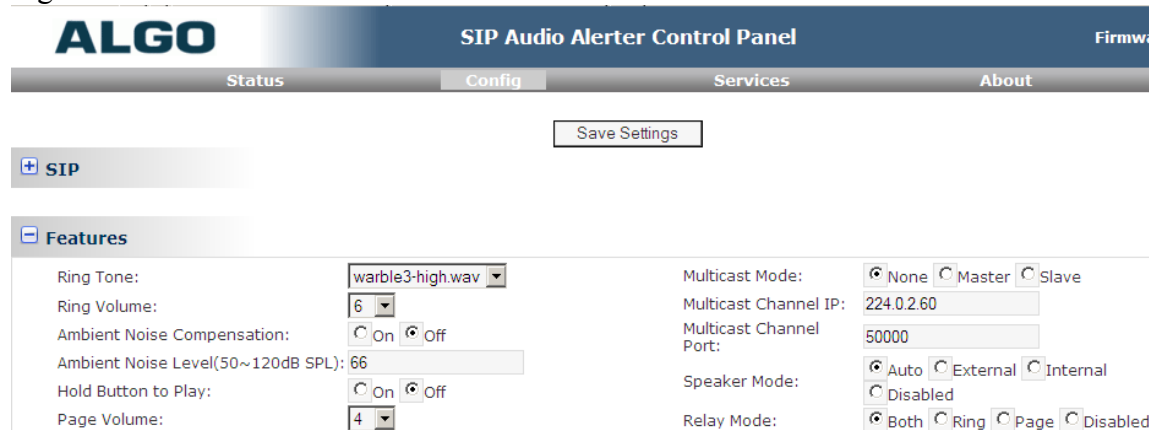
ALGO

SIP Audio Alerter Control Panel

Firmwa

Status | Config | Services | About

Save Settings

SIP

Features

Ring Tone: warble3-high.wav

Ring Volume: 6

Ambient Noise Compensation: On Off

Ambient Noise Level(50~120dB SPL): 66

Hold Button to Play: On Off

Page Volume: 4

Multicast Mode: None Master Slave

Multicast Channel IP: 224.0.2.60

Multicast Channel Port: 50000

Speaker Mode: Auto External Internal Disabled

Relay Mode: Both Ring Page Disabled